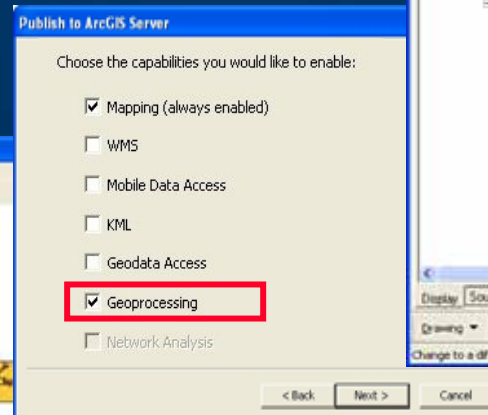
Publish to ArcGIS Server

Choose the capabilities you would like to enable:

Mapping (always enabled)

WMS

Mobile Data Access

KML

Geodata Access

Geoprocessing

Network Analysis

Display Sou

Drawing ▾

Change to a di

< Back Next > Cancel